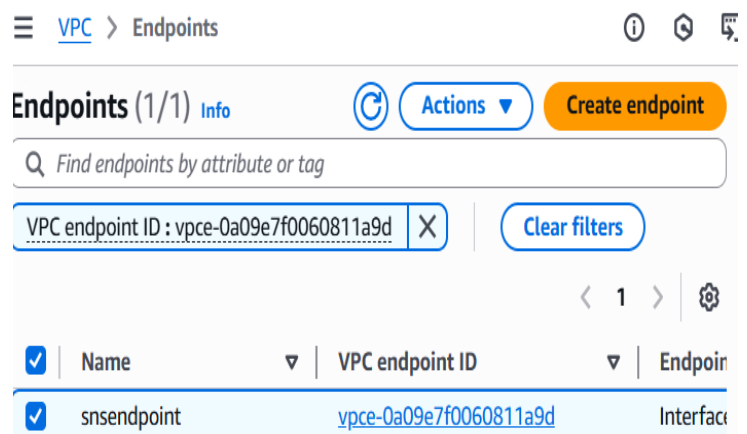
VPC > Endpoints

Endpoints (1/1) Info

Actions ▼

Create endpoint

Find endpoints by attribute or tag

VPC endpoint ID : vpce-0a09e7f0060811a9d ✕

Clear filters

< 1 >

| Name | VPC endpoint ID | Endpoi |
|---|---|---|
| snsendpoint | vpce-0a09e7f0060811a9d | Interface |